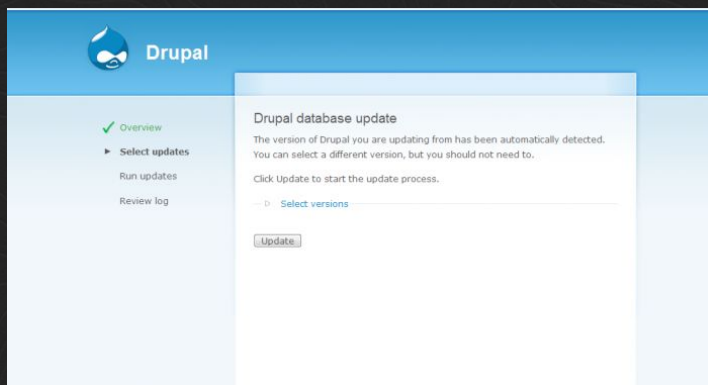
Drupal

✓ Overview
▸ Select updates
Run updates
Review log

Drupal database update

The version of Drupal you are updating from has been automatically detected. You can select a different version, but you should not need to.

Click Update to start the update process.

▷ Select versions

Update